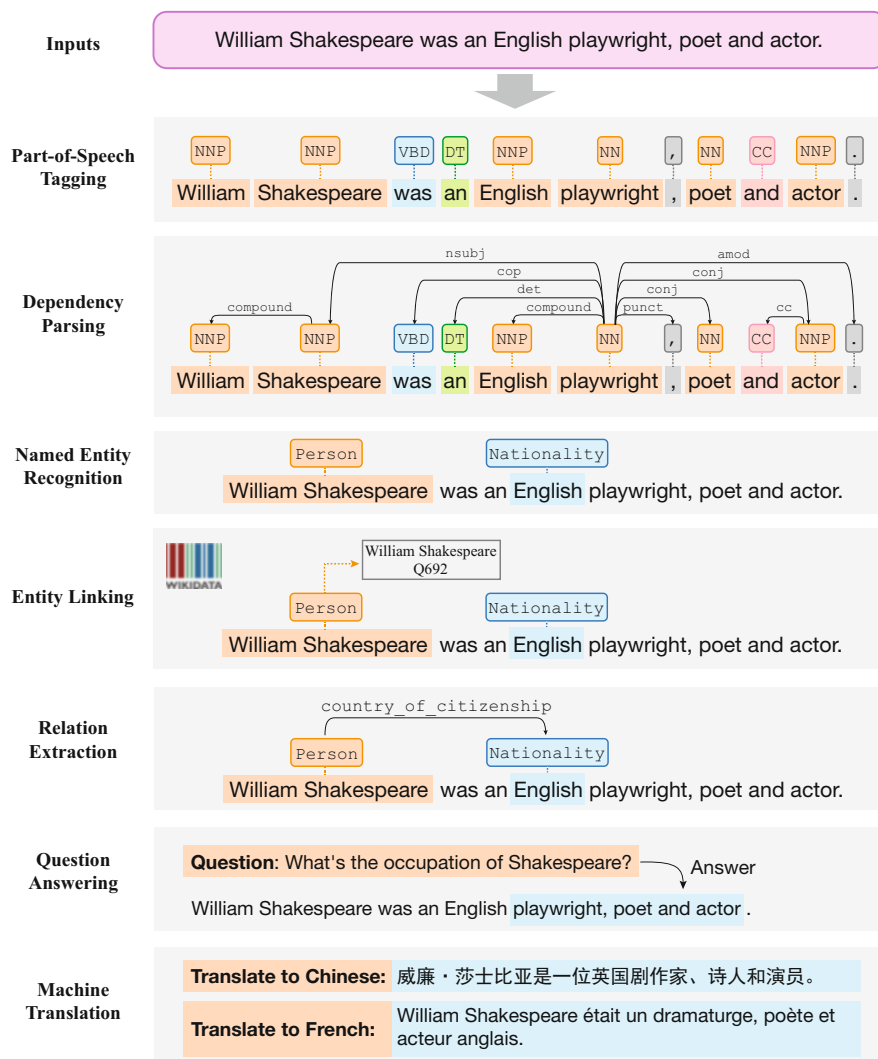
Inputs

William Shakespeare was an English playwright, poet and actor.

Part-of-Speech Tagging

NNP NNP VBD DT NNP NN , NN CC NNP .
William Shakespeare was an English playwright , poet and actor .

Dependency Parsing

nsubj
amod
cop
conj
det
conj
compound
compound
punct
cc

NNP NNP VBD DT NNP NN , NN CC NNP .
William Shakespeare was an English playwright , poet and actor .

Named Entity Recognition

Person
Nationality
William Shakespeare was an English playwright, poet and actor.

Entity Linking

WIKIDATA
William Shakespeare
Q692
Person
Nationality
William Shakespeare was an English playwright, poet and actor.

Relation Extraction

country_of_citizenship
Person
Nationality
William Shakespeare was an English playwright, poet and actor.

Question Answering

Question: What's the occupation of Shakespeare?
Answer
William Shakespeare was an English playwright, poet and actor.

Machine Translation

Translate to Chinese: 威廉·莎士比亚是一位英国剧作家、诗人和演员。
Translate to French: William Shakespeare était un dramaturge, poète et acteur anglais.